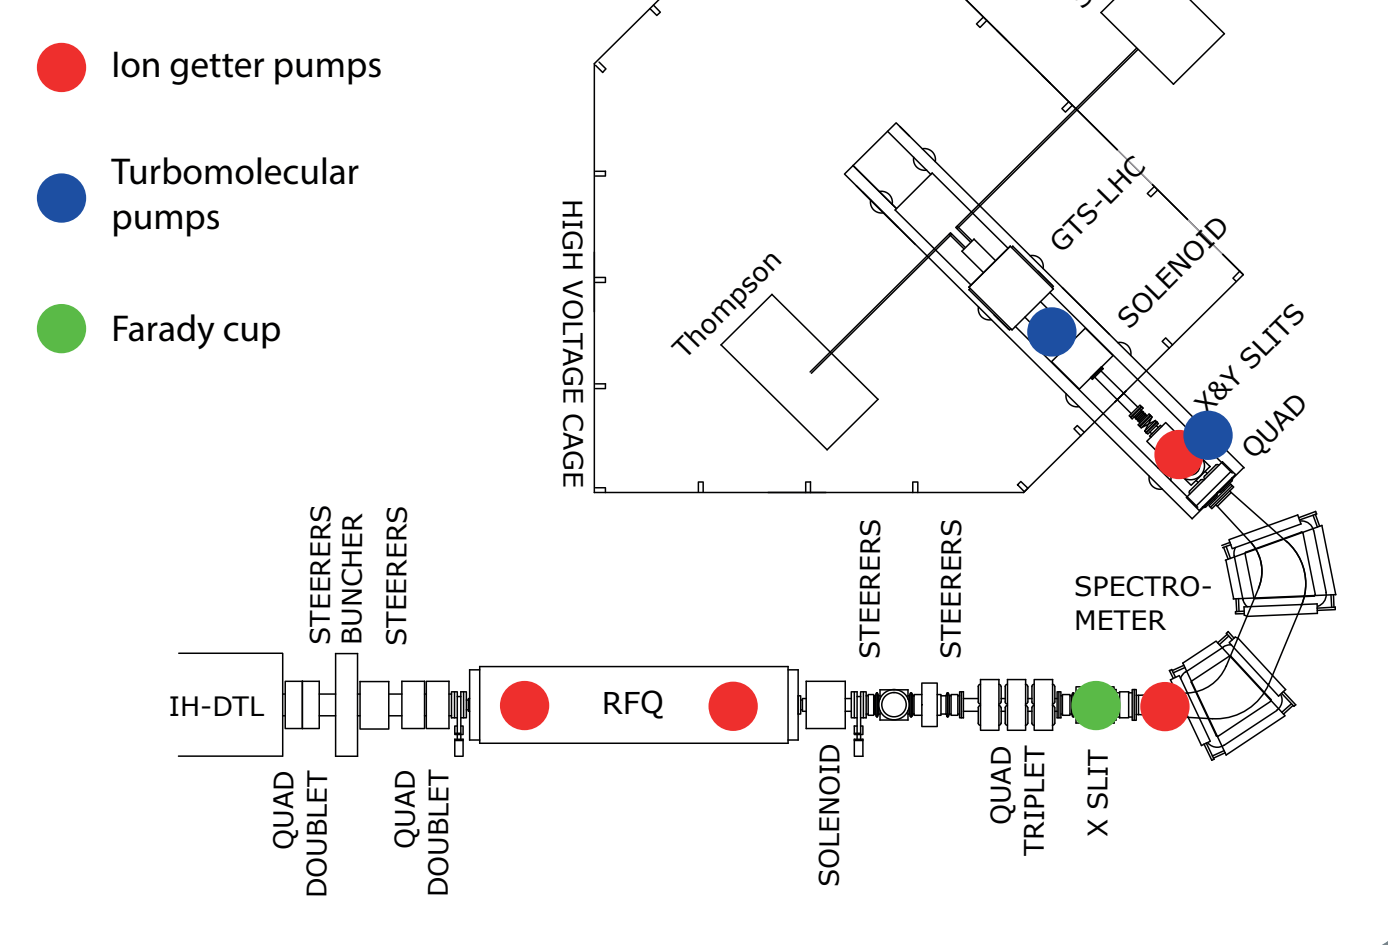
Ion getter pumps

Turbomolecular pumps

Farady cup

HIGH VOLTAGE CAGE

Thompson

GTS-LHC

SOLENOID

X&Y SLITS

QUAD

SPECTRO-
METER

STEERERS
BUNCHER
STEERERS

STEERERS
STEERERS

IH-DTL

RFQ

QUAD
DOUBLET

QUAD
DOUBLET

SOLENOID

QUAD
TRIPLET

X SLIT